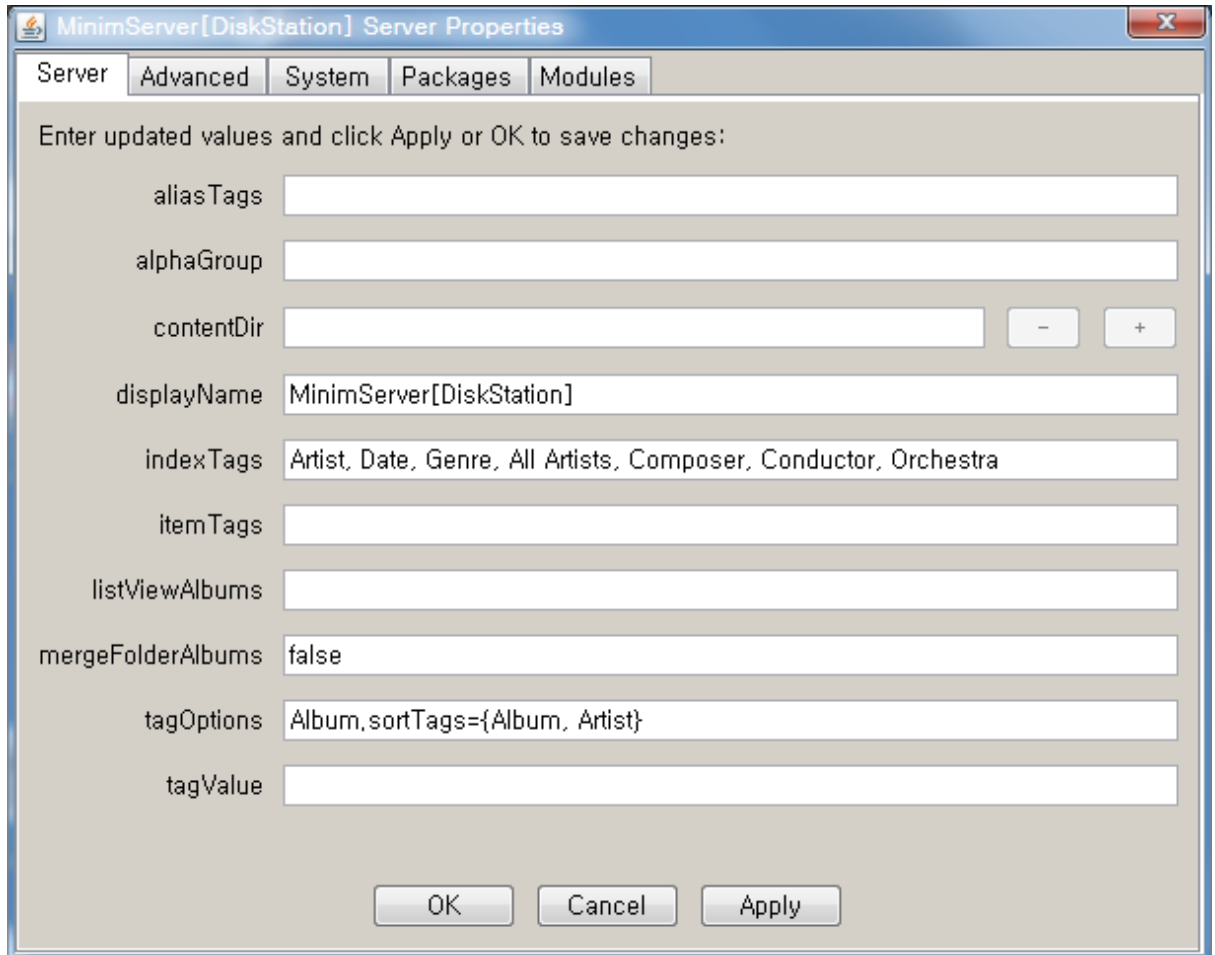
MinimServer[DiskStation] Server Properties

Server | Advanced | System | Packages | Modules

Enter updated values and click Apply or OK to save changes:

aliasTags

alphaGroup

contentDir
−
+

displayName MinimServer[DiskStation]

indexTags Artist, Date, Genre, All Artists, Composer, Conductor, Orchestra

itemTags

listViewAlbums

mergeFolderAlbums false

tagOptions Album,sortTags={Album, Artist}

tagValue

OK Cancel Apply